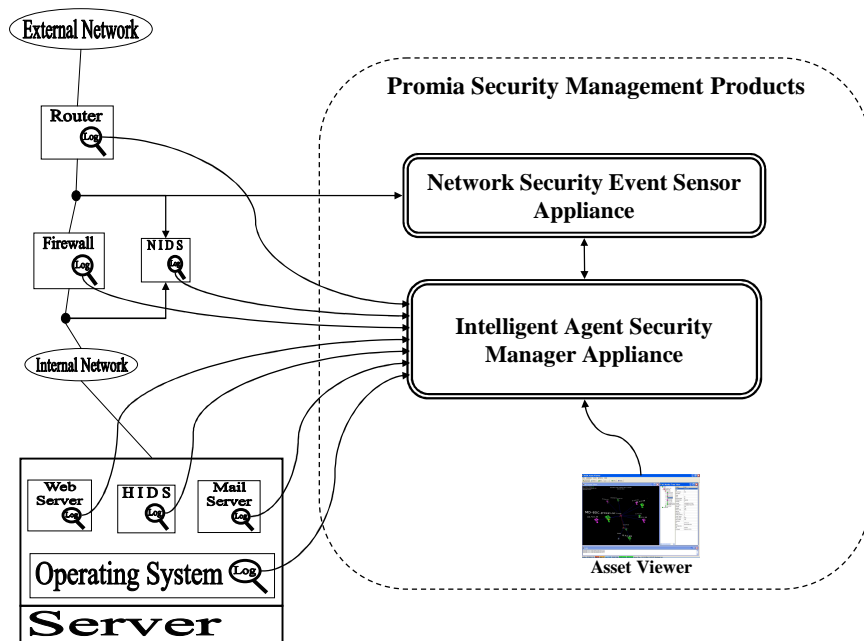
External Network

Router

Log

Firewall

Log

NIDS

Log

Internal Network

Web Server

Log

HIDS

Log

Mail Server

Log

Operating System

Log

Server

Promia Security Management Products

Network Security Event Sensor Appliance

Intelligent Agent Security Manager Appliance

Asset Viewer